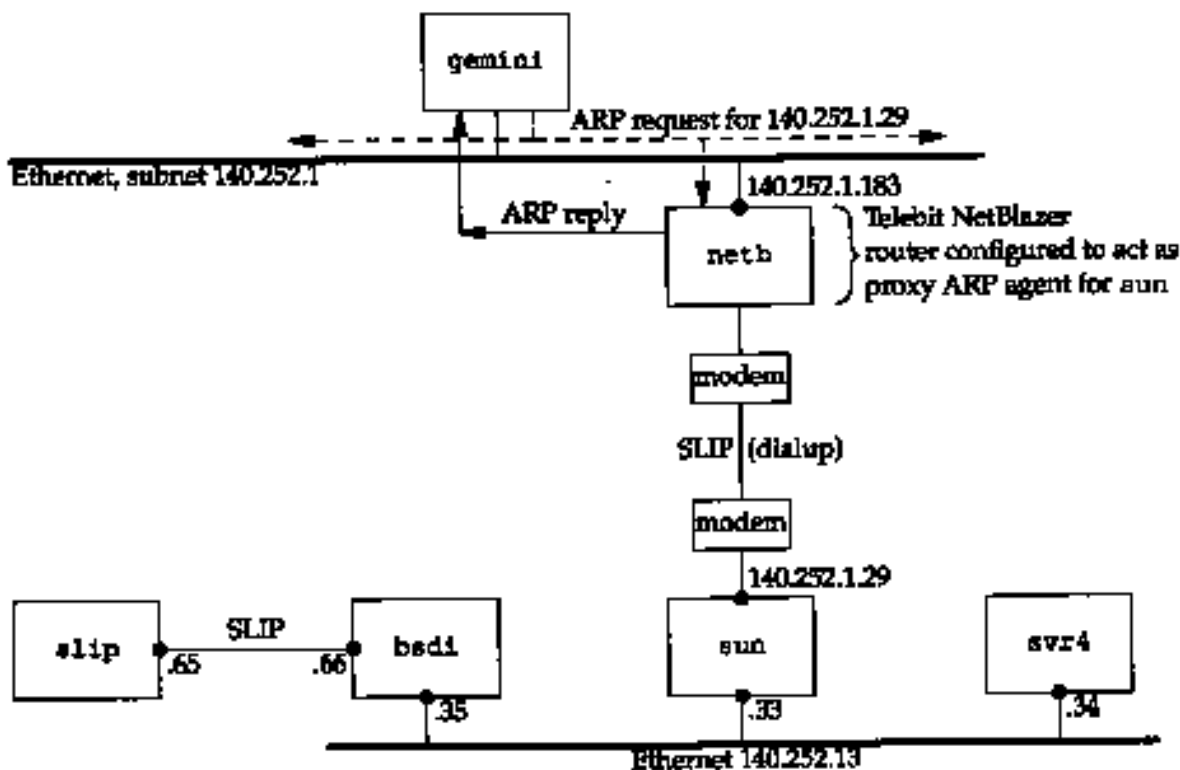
gemini

ARP request for 140.252.1.29

Ethernet, subnet 140.252.1

140.252.1.183

ARP reply

netb

Telebit NetBlazer router configured to act as proxy ARP agent for sun

modem

SLIP (dialup)

modem

140.252.1.29

slip

SLIP

.65

.66

bsdi

sun

svr4

.35

.33

.34

Ethernet 140.252.13